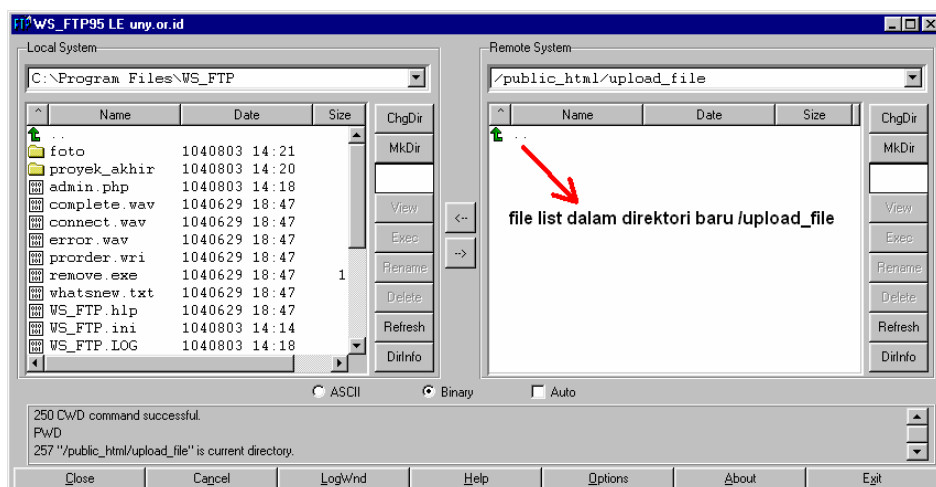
WS_FTP95 LE uny.or.id

Local System

C:\Program Files\WS_FTP

| ^ | Name | Date | Size |
|---|---|---|---|
| | .. | | |
| | foto | 1040803 14:21 | |
| | proyek_akhir | 1040803 14:20 | |
| | admin.php | 1040803 14:18 | |
| | complete.wav | 1040629 18:47 | |
| | connect.wav | 1040629 18:47 | |
| | error.wav | 1040629 18:47 | |
| | prorder.wri | 1040629 18:47 | |
| | remove.exe | 1040629 18:47 | 1 |
| | whatsnew.txt | 1040629 18:47 | |
| | WS_FTP.hlp | 1040629 18:47 | |
| | WS_FTP.ini | 1040803 14:14 | |
| | WS_FTP.LOG | 1040803 14:18 | |

ChgDir
MkDir
View
Exec
Rename
Delete
Refresh
DirInfo

<--
-->

Remote System

/public_html/upload_file

| ^ | Name | Date | Size |
|---|---|---|---|
| | .. | | |

file list dalam direktori baru /upload_file

ChgDir
MkDir
View
Exec
Rename
Delete
Refresh
DirInfo

ASCII Binary Auto

250 CWD command successful.
PWD
257 "/public_html/upload_file" is current directory.

Close Cancel LogWnd Help Options About Exit